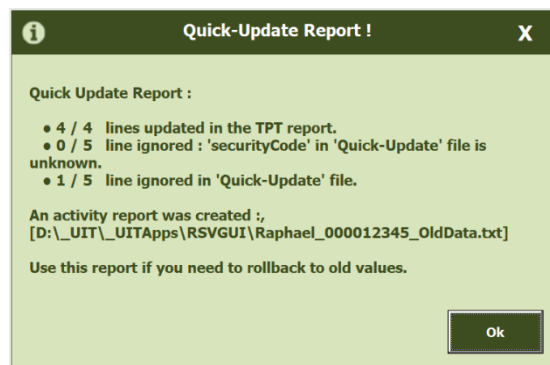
i

Quick-Update Report !

X

Quick Update Report :

• 4 / 4 lines updated in the TPT report.
• 0 / 5 line ignored : 'securityCode' in 'Quick-Update' file is unknown.
• 1 / 5 line ignored in 'Quick-Update' file.

An activity report was created :, [D:\_UIT\_UITApps\RSVGUI\Raphael_000012345_OldData.txt]

Use this report if you need to rollback to old values.

Ok